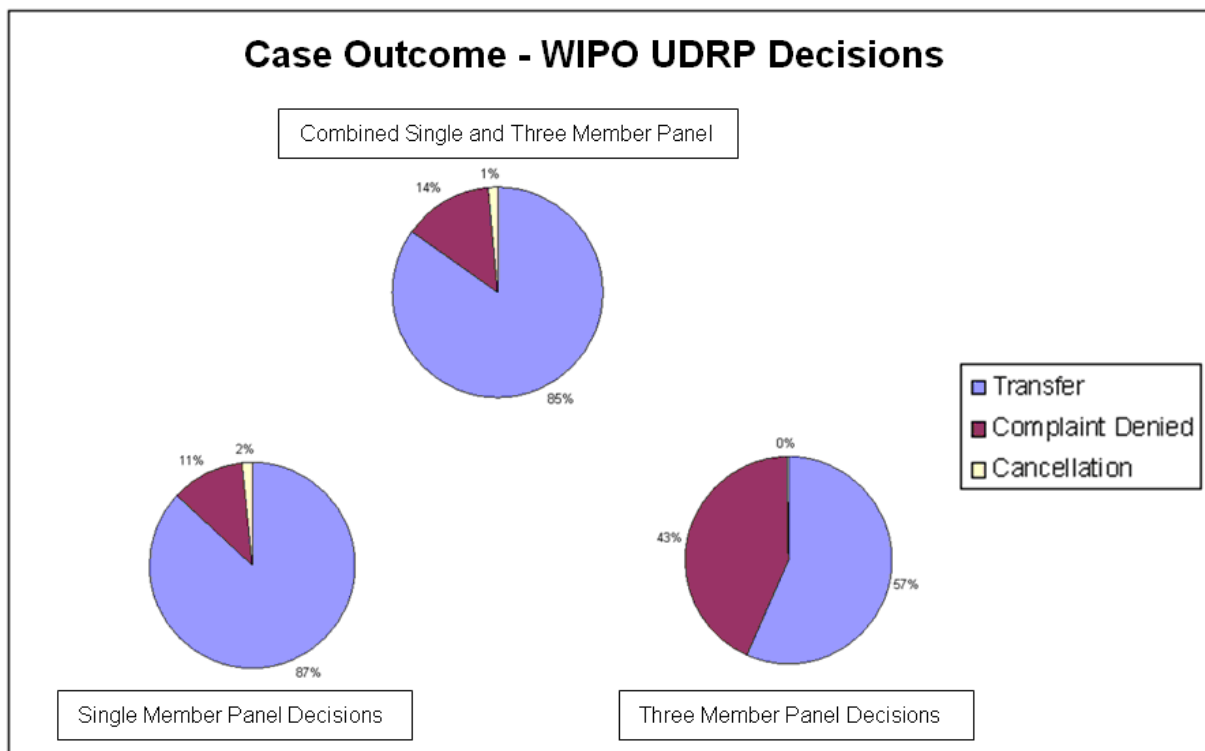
Case Outcome - WIPO UDRP Decisions

Combined Single and Three Member Panel

14%
1%
85%

Transfer
Complaint Denied
Cancellation

11%
2%
87%

Single Member Panel Decisions

0%
43%
57%

Three Member Panel Decisions